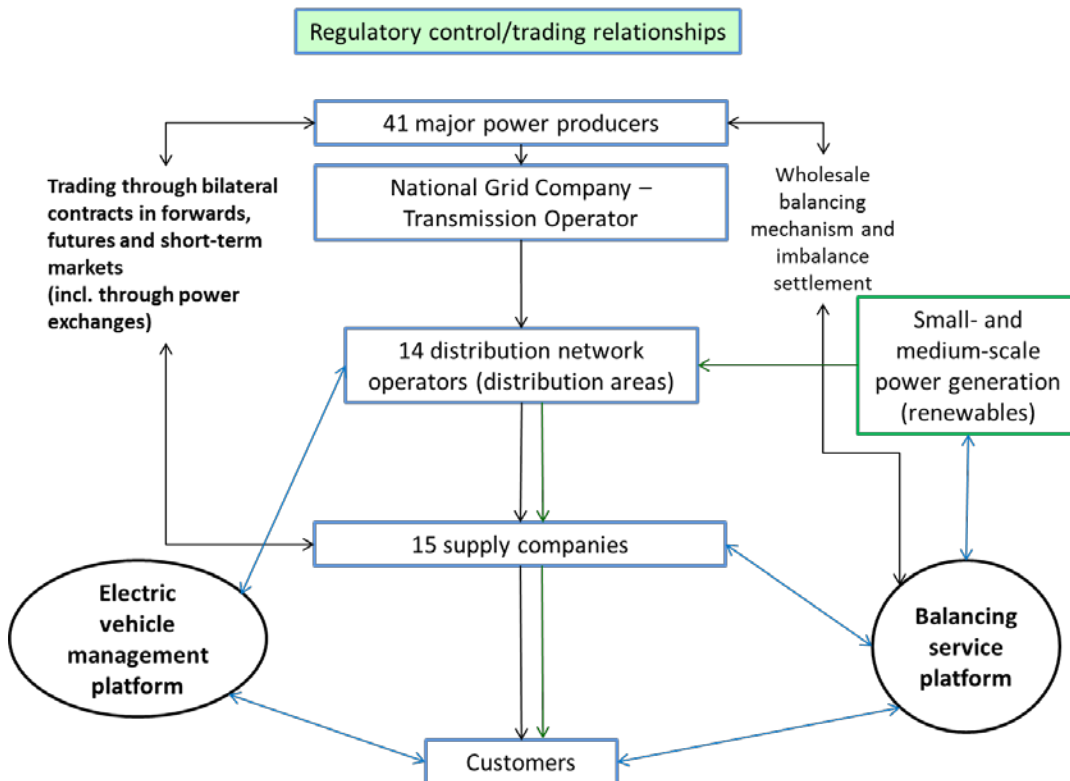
Regulatory control/trading relationships

41 major power producers

Trading through bilateral contracts in forwards, futures and short-term markets (incl. through power exchanges)

National Grid Company – Transmission Operator

Wholesale balancing mechanism and imbalance settlement

14 distribution network operators (distribution areas)

Small- and medium-scale power generation (renewables)

15 supply companies

Electric vehicle management platform

Balancing service platform

Customers